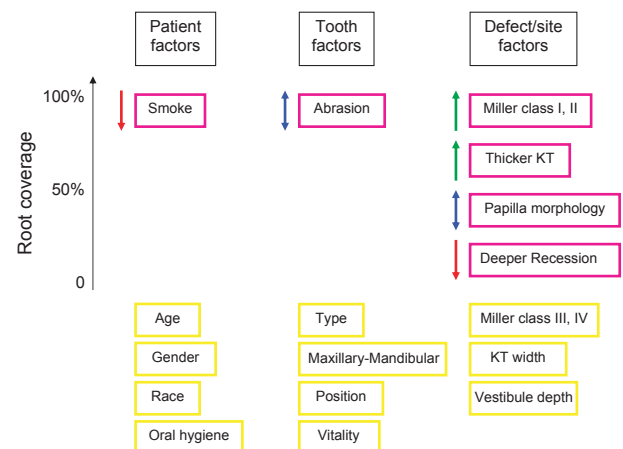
Patient factors

Tooth factors

Defect/site factors

Root coverage

100%

50%

0

Smoke

Abrasion

Miller class I, II

Thicker KT

Papilla morphology

Deeper Recession

Age

Gender

Race

Oral hygiene

Type

Maxillary-Mandibular

Position

Vitality

Miller class III, IV

KT width

Vestibule depth